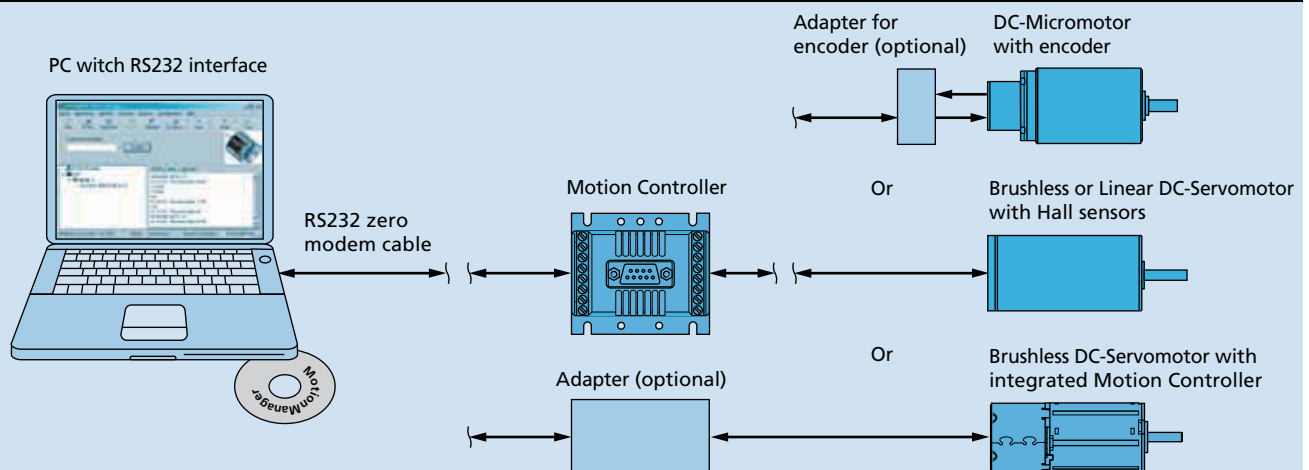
PC witch RS232 interface

Adapter for encoder (optional)

DC-Micromotor with encoder

Motion Controller

Or

Brushless or Linear DC-Servomotor with Hall sensors

RS232 zero modem cable

Or

Adapter (optional)

Brushless DC-Servomotor with integrated Motion Controller

MotionManager